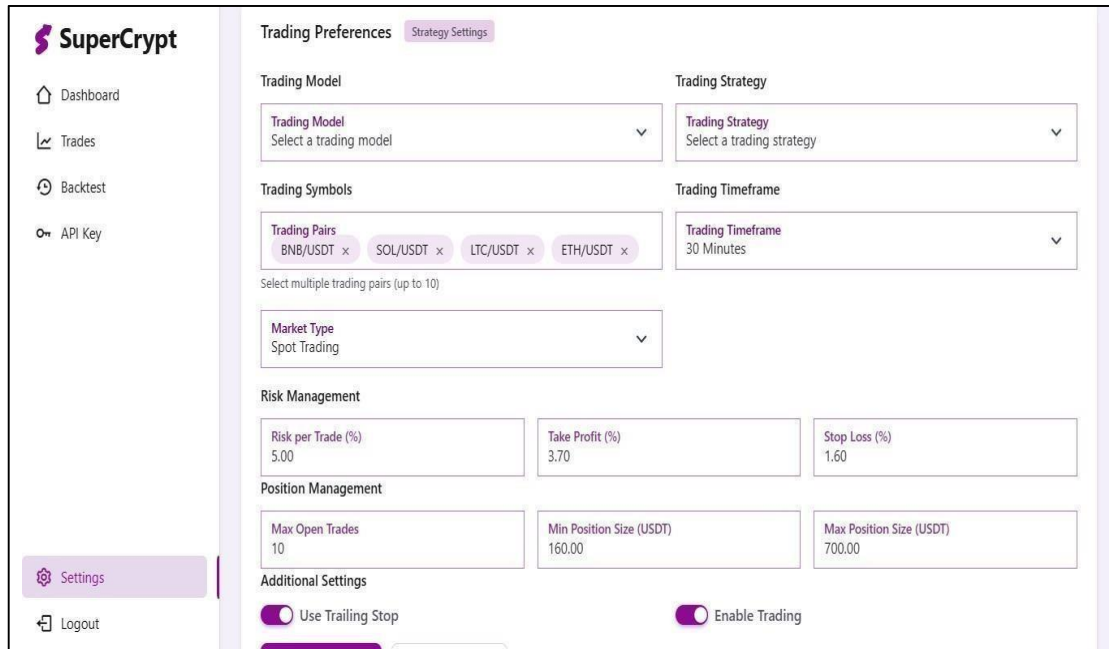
SuperCrypt

Dashboard

Trades

Backtest

API Key

Settings

Logout

Trading Preferences Strategy Settings

Trading Model

Trading Model
Select a trading model

Trading Strategy

Trading Strategy
Select a trading strategy

Trading Symbols

Trading Pairs
BNB/USDT × SOL/USDT × LTC/USDT × ETH/USDT ×

Select multiple trading pairs (up to 10)

Trading Timeframe

Trading Timeframe
30 Minutes

Market Type
Spot Trading

Risk Management

Risk per Trade (%)
5.00

Take Profit (%)
3.70

Stop Loss (%)
1.60

Position Management

Max Open Trades
10

Min Position Size (USDT)
160.00

Max Position Size (USDT)
700.00

Additional Settings

Use Trailing Stop

Enable Trading